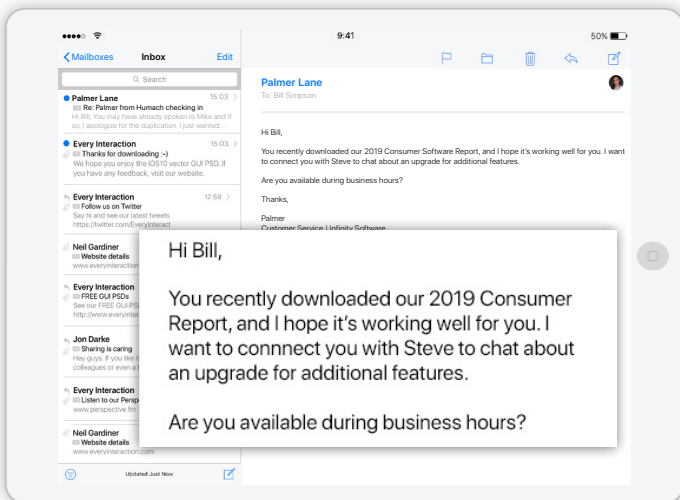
9:41

50%

Mailboxes Inbox Edit

Search

Palmer Lane 15:03
Re: Palmer from Humach checking in
Hi Bill, You may have already spoken to Mike and I, so I apologize for the duplication. I just wanted...

Every Interaction 15:03
Thanks for downloading :-)
We hope you enjoy the iOS10 vector GUI PSD. If you have any feedback, visit our website.

Every Interaction 12:58
Follow us on Twitter
Say hi and see our latest tweets https://twitter.com/EveryInteract

Neil Gardiner
Website details
www.everyinteraction

Every Interaction
FREE GUI PSDs
See our FREE GUI P
http://www.everyint

Jon Darke
Sharing is caring
Hey guys. If you like i
colleagues or even a f

Every Interaction
Listen to our Persp
www.perspective.fm

Neil Gardiner
Website details
www.everyinteraction.com

Updated Just Now

Palmer Lane
To: Bill Simpson

Hi Bill,

You recently downloaded our 2019 Consumer Software Report, and I hope it's working well for you. I want to connect you with Steve to chat about an upgrade for additional features.

Are you available during business hours?

Thanks,

Palmer
Customer Service | Unfinity Software

Hi Bill,

You recently downloaded our 2019 Consumer Report, and I hope it's working well for you. I want to connnect you with Steve to chat about an upgrade for additional features.

Are you available during business hours?